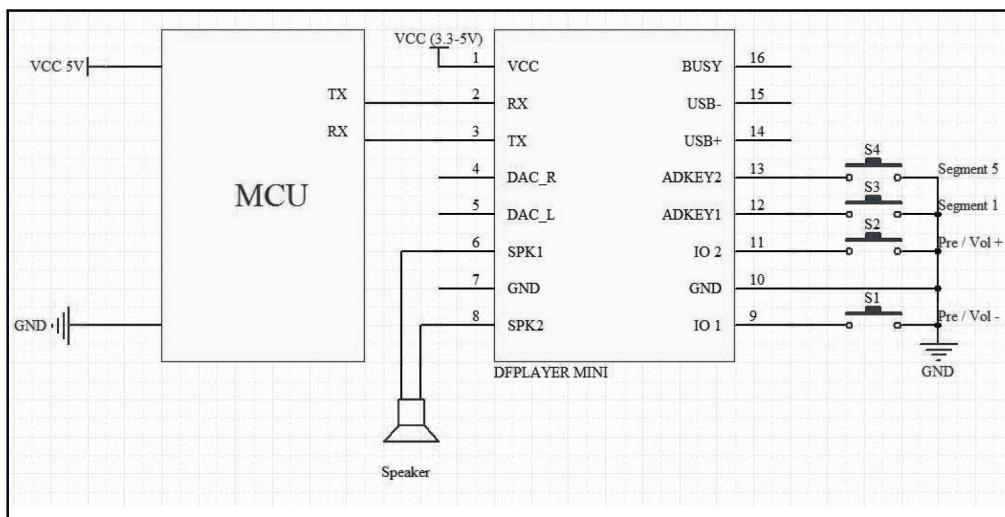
VCC 5V
MCU
TX
RX
GND
VCC (3.3-5V)
1 VCC
2 RX
3 TX
4 DAC_R
5 DAC_L
6 SPK1
7 GND
8 SPK2
BUSY 16
USB- 15
USB+ 14
ADKEY2 13
ADKEY1 12
IO 2 11
GND 10
IO 1 9
DFPLAYER MINI
S4
Segment 5
S3
Segment 1
S2
Pre / Vol +
S1
Pre / Vol -
GND
Speaker